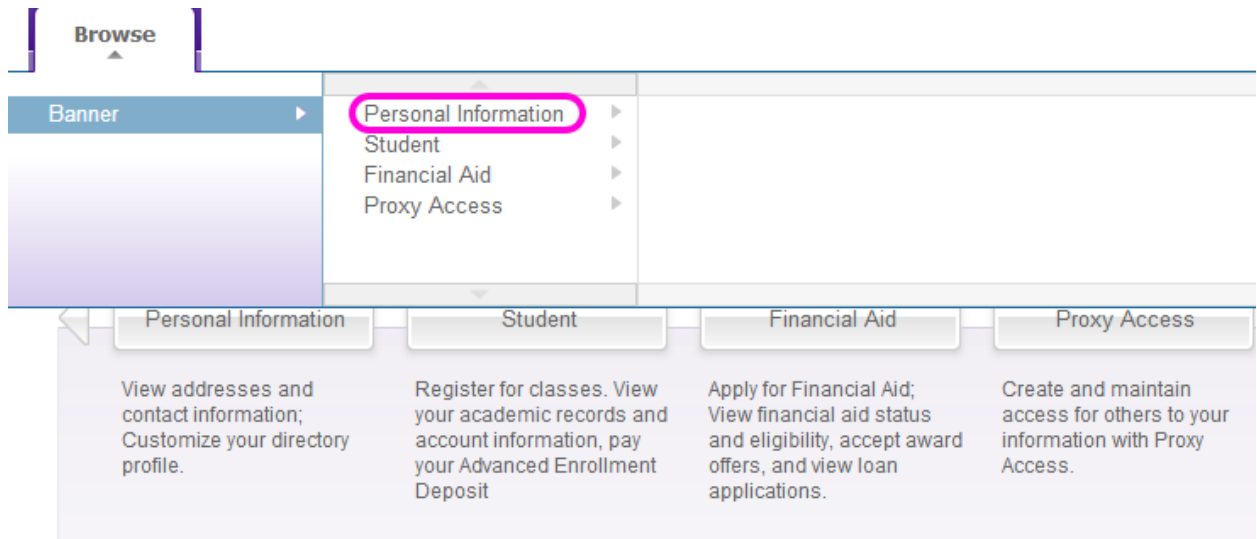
Browse

Banner

Personal Information
Student
Financial Aid
Proxy Access

Personal Information

View addresses and contact information; Customize your directory profile.

Student

Register for classes. View your academic records and account information, pay your Advanced Enrollment Deposit

Financial Aid

Apply for Financial Aid; View financial aid status and eligibility, accept award offers, and view loan applications.

Proxy Access

Create and maintain access for others to your information with Proxy Access.